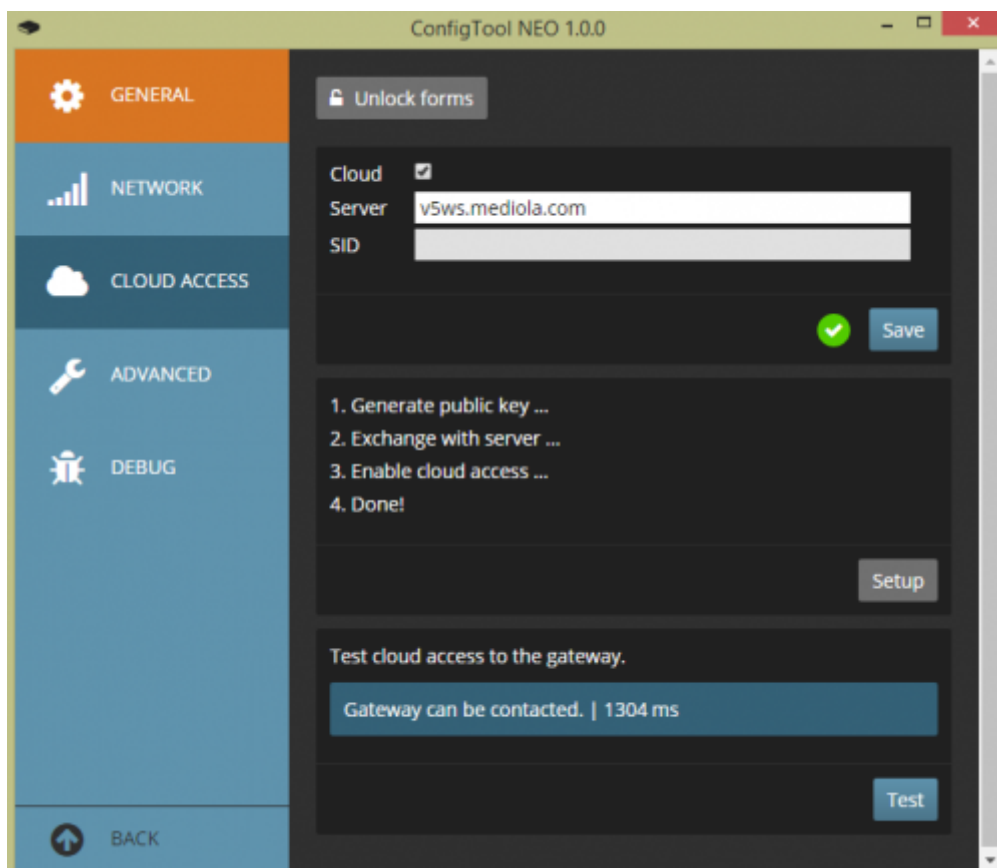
ConfigTool NEO 1.0.0

GENERAL

NETWORK

CLOUD ACCESS

ADVANCED

DEBUG

BACK

Unlock forms

Cloud
Server v5ws.mediola.com
SID

Save

1. Generate public key ...
2. Exchange with server ...
3. Enable cloud access ...
4. Done!

Setup

Test cloud access to the gateway.

Gateway can be contacted. | 1304 ms

Test